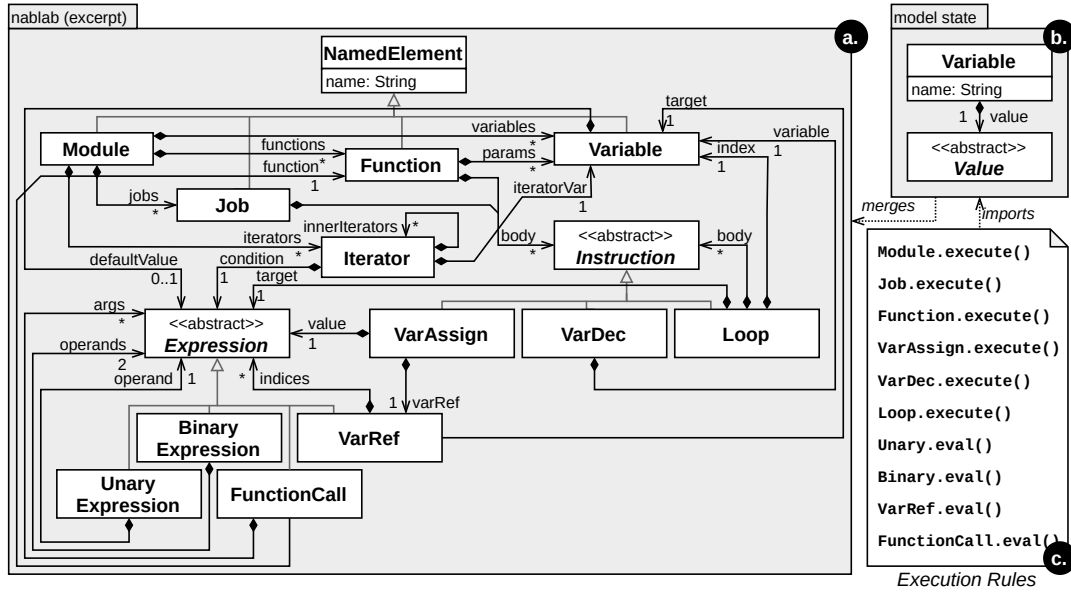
nablab (excerpt)

a.

NamedElement
name: String

Module

Function

Variable

Job

Iterator

<<abstract>>
Instruction

<<abstract>>
Expression

VarAssign

VarDec

Loop

Binary Expression

Unary Expression

FunctionCall

VarRef

functions
function*
1
variables
*
params
*
target
1
variable
1
index
1
jobs
*
innerIterators
*
iterators
*
iteratorVar
1
body
*
body
*
defaultValue
0..1
condition
1
target
1
args
*
value
1
operands
2
operand
1
*
indices
1
varRef

model state

b.

Variable
name: String
1
value
<<abstract>>
Value

merges
imports

Module.execute()
Job.execute()
Function.execute()
VarAssign.execute()
VarDec.execute()
Loop.execute()
Unary.eval()
Binary.eval()
VarRef.eval()
FunctionCall.eval()

c.

Execution Rules